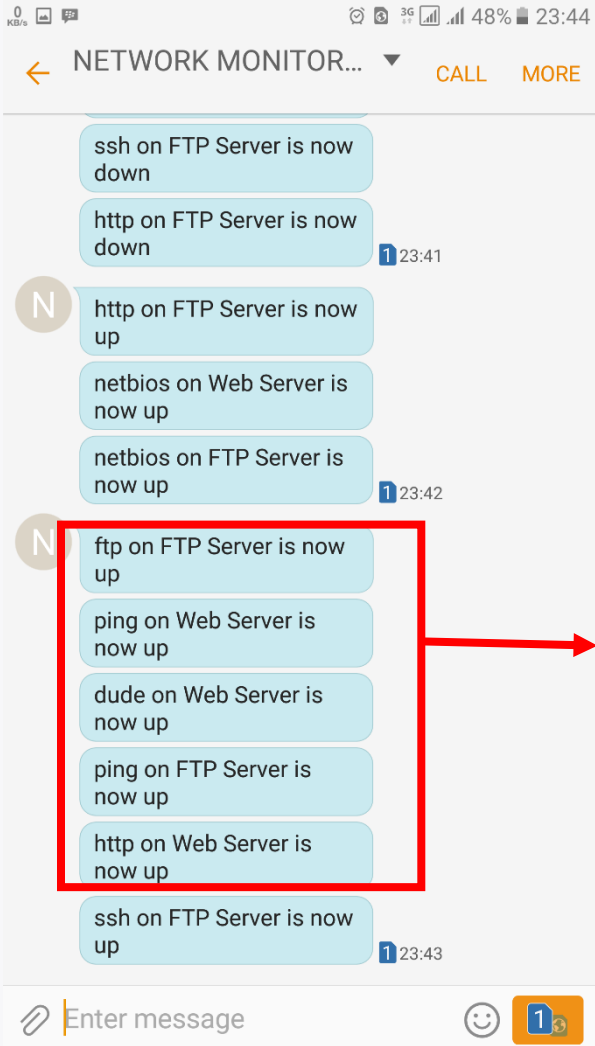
0 KB/s 3G 48% 23:44

NETWORK MONITOR... CALL MORE

ssh on FTP Server is now down

http on FTP Server is now down

1 23:41

N

http on FTP Server is now up

netbios on Web Server is now up

netbios on FTP Server is now up

1 23:42

N

ftp on FTP Server is now up

ping on Web Server is now up

dude on Web Server is now up

ping on FTP Server is now up

http on Web Server is now up

ssh on FTP Server is now up

1 23:43

Enter message

1